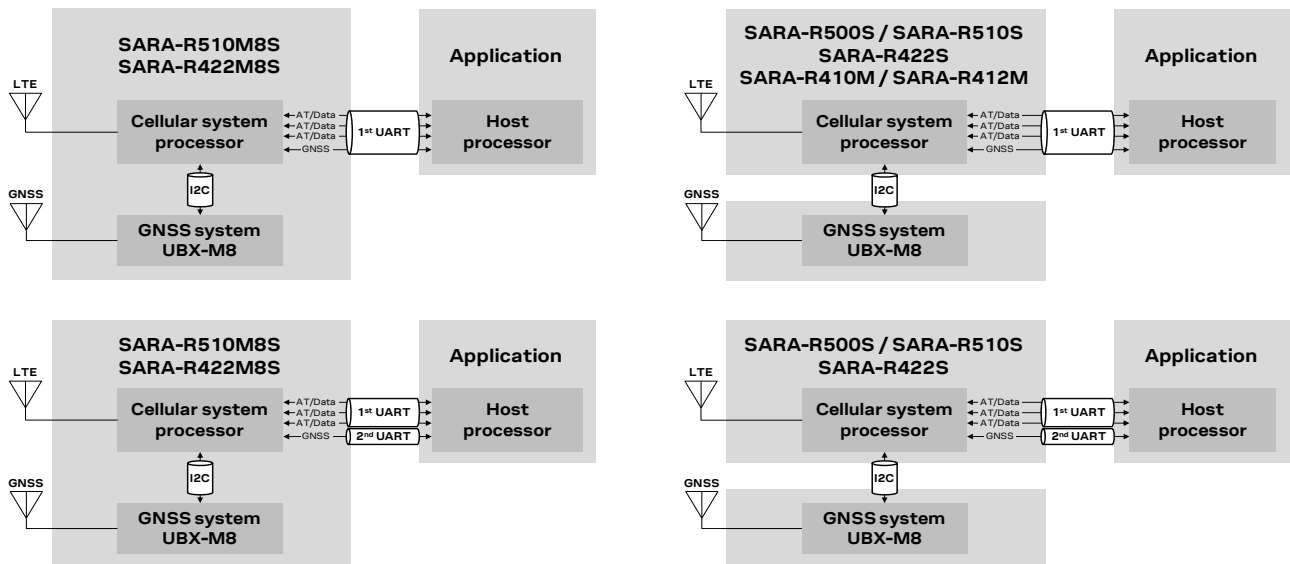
SARA-R510M8S
SARA-R422M8S

Application

LTE

Cellular system processor

AT/Data
AT/Data
AT/Data
GNSS

1st UART

Host processor

GNSS

I2C

GNSS system UBX-M8

SARA-R500S / SARA-R510S
SARA-R422S
SARA-R410M / SARA-R412M

Application

LTE

Cellular system processor

AT/Data
AT/Data
AT/Data
GNSS

1st UART

Host processor

GNSS

I2C

GNSS system UBX-M8

SARA-R510M8S
SARA-R422M8S

Application

LTE

Cellular system processor

AT/Data
AT/Data
AT/Data
GNSS

1st UART
2nd UART

Host processor

GNSS

I2C

GNSS system UBX-M8

SARA-R500S / SARA-R510S
SARA-R422S

Application

LTE

Cellular system processor

AT/Data
AT/Data
AT/Data
GNSS

1st UART
2nd UART

Host processor

GNSS

I2C

GNSS system UBX-M8